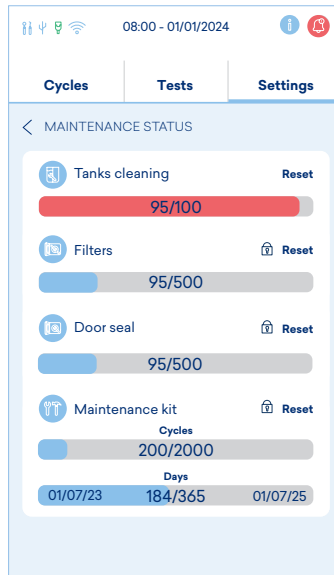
08:00 - 01/01/2024

Cycles
Tests
Settings

MAINTENANCE STATUS

Tanks cleaning
Reset
95/100

Filters
Reset
95/500

Door seal
Reset
95/500

Maintenance kit
Reset
Cycles
200/2000
Days
01/07/23
184/365
01/07/25